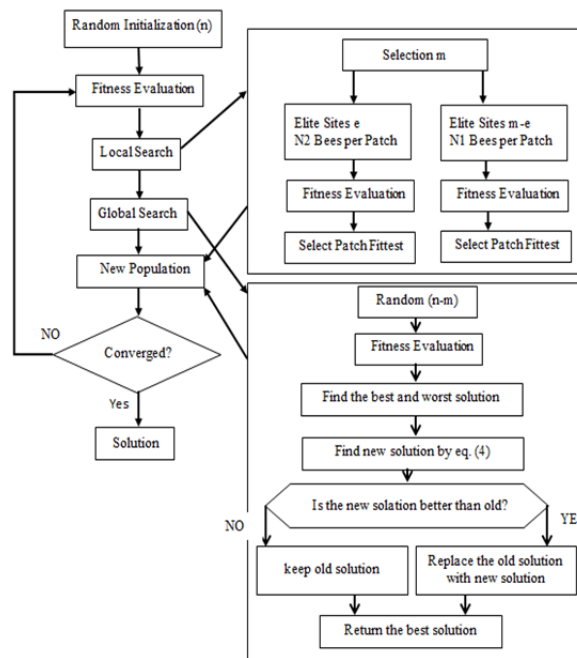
Random Initialization (n)

Fitness Evaluation

Local Search

Global Search

New Population

NO

Converged?

Yes

Solution

Selection m

Elite Sites e
N2 Bees per Patch

Elite Sites m -e
N1 Bees per Patch

Fitness Evaluation

Fitness Evaluation

Select Patch Fittest

Select Patch Fittest

Random (n-m)

Fitness Evaluation

Find the best and worst solution

Find new solution by eq. (4)

Is the new solation better than old?

NO

YE

keep old solution

Replace the old solution with new solution

Return the best solution